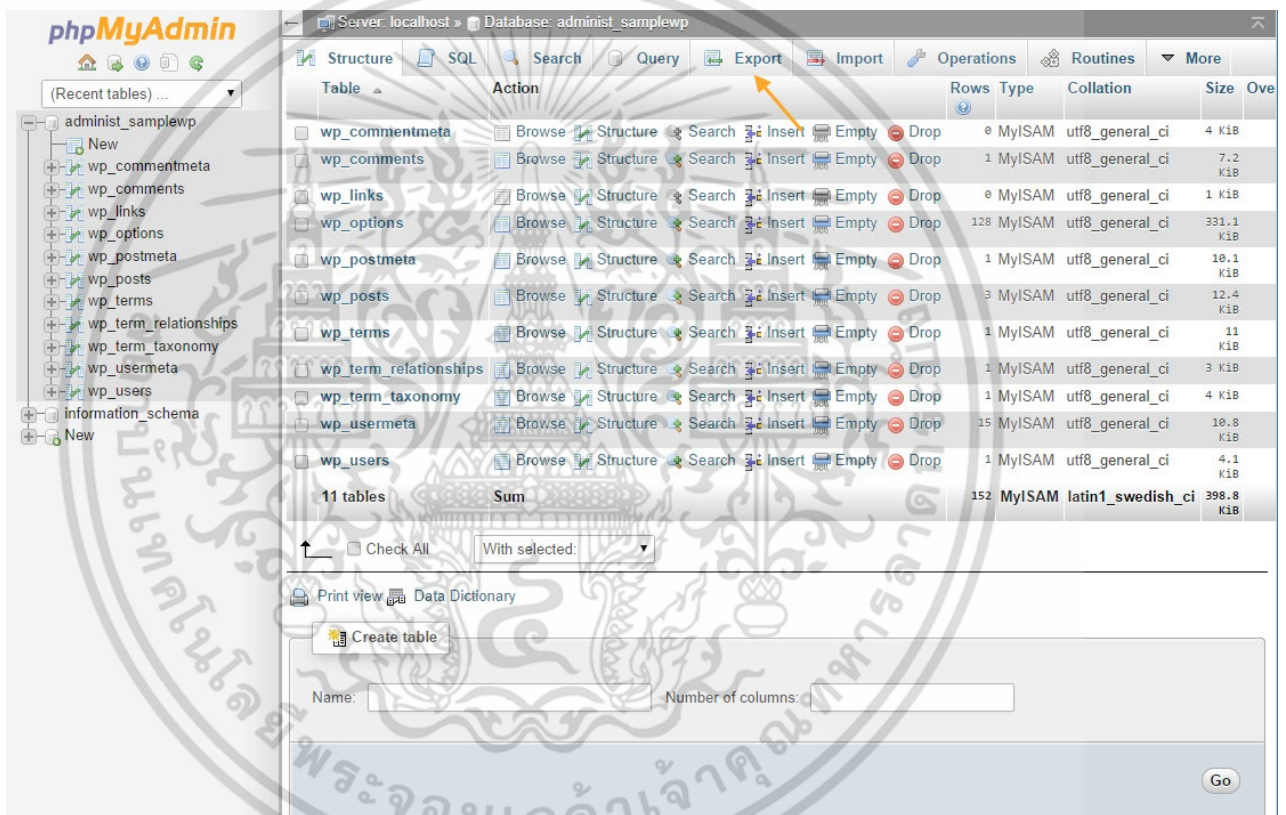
phpMyAdmin

(Recent tables) ...

administ_samplewp
New
wp_commentmeta
wp_comments
wp_links
wp_options
wp_postmeta
wp_posts
wp_terms
wp_term_relationships
wp_term_taxonomy
wp_usermeta
wp_users
information_schema
New

Server: localhost » Database: administ_samplewp

Structure SQL Search Query Export Import Operations Routines More

| | Table | Action | Rows | Type | Collation | Size | Ove |
|---|---|---|---|---|---|---|---|
| | wp_commentmeta | Browse Structure Search Insert Empty Drop | 0 | MyISAM | utf8_general_ci | 4 KiB | |
| | wp_comments | Browse Structure Search Insert Empty Drop | 1 | MyISAM | utf8_general_ci | 7.2 KiB | |
| | wp_links | Browse Structure Search Insert Empty Drop | 0 | MyISAM | utf8_general_ci | 1 KiB | |
| | wp_options | Browse Structure Search Insert Empty Drop | 128 | MyISAM | utf8_general_ci | 331.1 KiB | |
| | wp_postmeta | Browse Structure Search Insert Empty Drop | 1 | MyISAM | utf8_general_ci | 10.1 KiB | |
| | wp_posts | Browse Structure Search Insert Empty Drop | 3 | MyISAM | utf8_general_ci | 12.4 KiB | |
| | wp_terms | Browse Structure Search Insert Empty Drop | 1 | MyISAM | utf8_general_ci | 11 KiB | |
| | wp_term_relationships | Browse Structure Search Insert Empty Drop | 1 | MyISAM | utf8_general_ci | 3 KiB | |
| | wp_term_taxonomy | Browse Structure Search Insert Empty Drop | 1 | MyISAM | utf8_general_ci | 4 KiB | |
| | wp_usermeta | Browse Structure Search Insert Empty Drop | 15 | MyISAM | utf8_general_ci | 10.8 KiB | |
| | wp_users | Browse Structure Search Insert Empty Drop | 1 | MyISAM | utf8_general_ci | 4.1 KiB | |
| | 11 tables | Sum | 152 | MyISAM | latin1_swedish_ci | 398.8 KiB | |

Check All With selected:

Print view Data Dictionary

Create table

Name: Number of columns:

Go